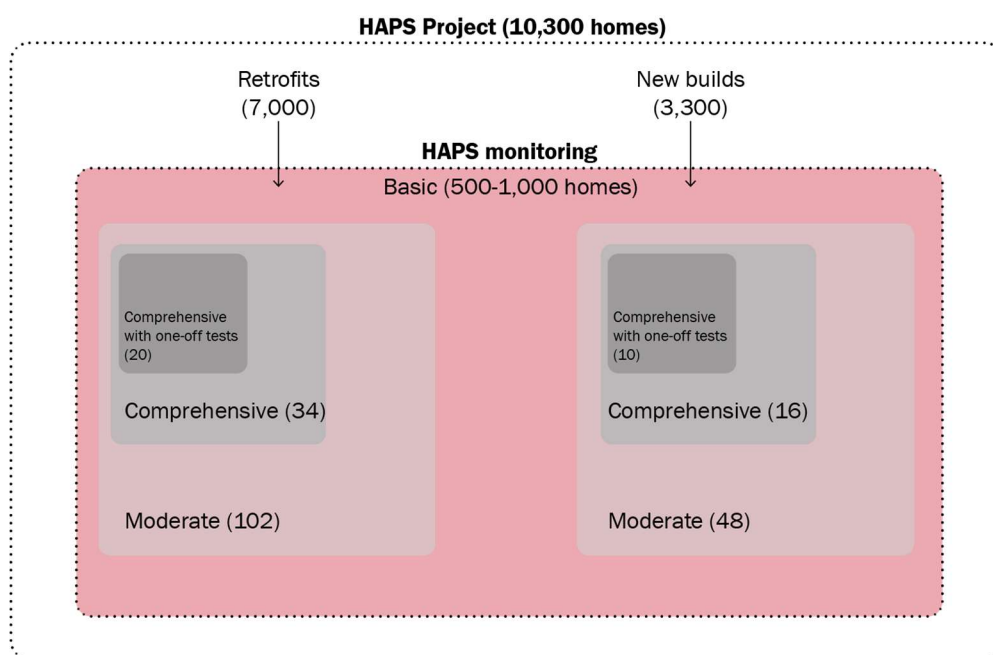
HAPS Project (10,300 homes)

Retrofits
(7,000)

New builds
(3,300)

HAPS monitoring

Basic (500-1,000 homes)

Comprehensive with one-off tests (20)

Comprehensive (34)

Moderate (102)

Comprehensive with one-off tests (10)

Comprehensive (16)

Moderate (48)